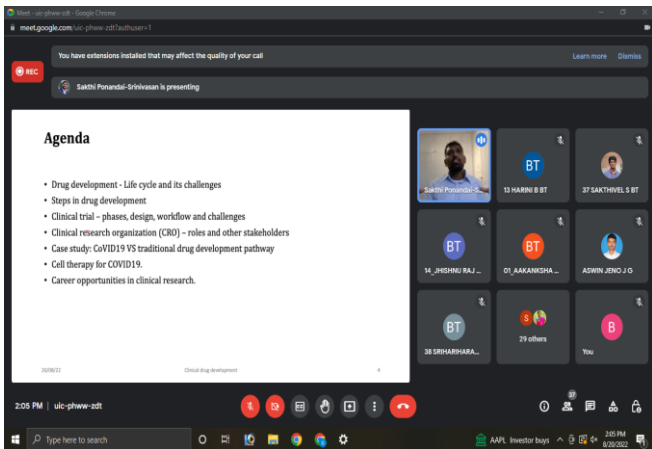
Meet - uic-phww-zdt - Google Chrome

meet.google.com/uic-phww-zdt?authuser=1

REC

You have extensions installed that may affect the quality of your call

Learn more Dismiss

Sakthi Ponandai-Srinivasan is presenting

Agenda

- Drug development - Life cycle and its challenges
- Steps in drug development
- Clinical trial – phases, design, workflow and challenges
- Clinical research organization (CRO) – roles and other stakeholders
- Case study: CoVID19 VS traditional drug development pathway
- Cell therapy for COVID19.
- Career opportunities in clinical research.

20/08/22 Clinical drug development 4

Sakthi Ponandai-S...

BT
13 HARINI B BT

37 SAKTHIVEL S BT

BT
14_JHISHNU RAJ ...

BT
01_AAKANKSHA ...

ASWIN JENO J G

BT
38 SRIHARIHARA...

S
29 others

B
You

2:05 PM | uic-phww-zdt

37

Type here to search

AAPL Investor buys

2:05 PM
8/20/2022